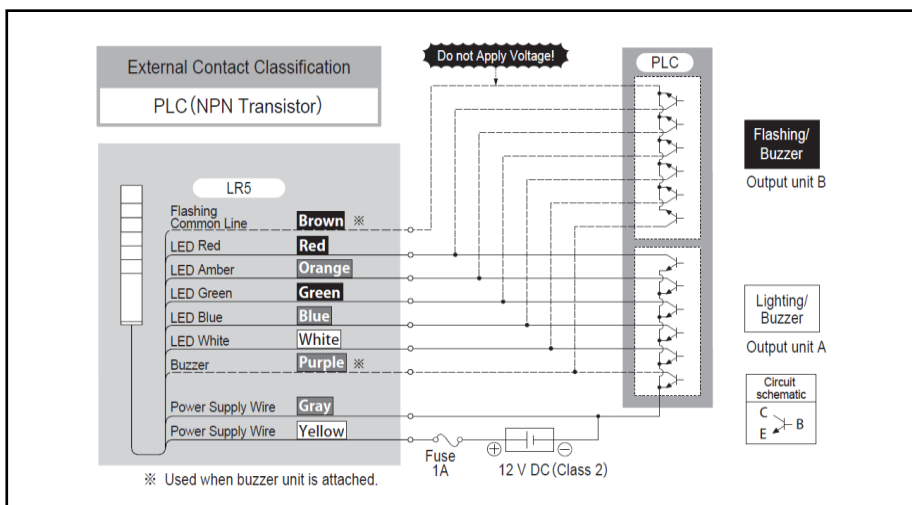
External Contact Classification

PLC (NPN Transistor)

Do not Apply Voltage!

PLC

LR5

Flashing Common Line Brown ※

LED Red Red

LED Amber Orange

LED Green Green

LED Blue Blue

LED White White

Buzzer Purple ※

Power Supply Wire Gray

Power Supply Wire Yellow

Flashing/ Buzzer

Output unit B

Lighting/ Buzzer

Output unit A

Circuit schematic

C

B

E

Fuse 1A

12 V DC (Class 2)

※ Used when buzzer unit is attached.